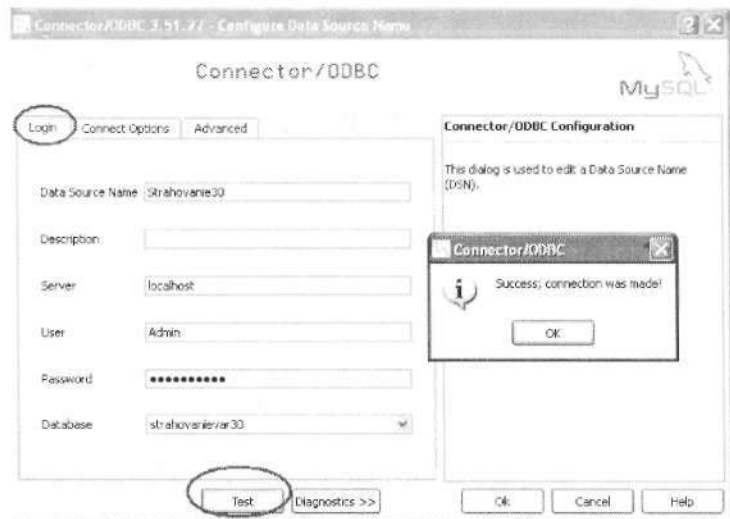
Connector/ODBC 3.51.27 - Configure Data Source Name

Connector/ODBC

MySQL

Login Connect Options Advanced

Connector/ODBC Configuration

This dialog is used to edit a Data Source Name (DSN).

Data Source Name Strahovanie30

Description

Server localhost

User Admin

Password •••••••••••

Database strahovanievar30

Connector/ODBC

Success; connection was made!

OK

Test Diagnostics >>

Ok Cancel Help